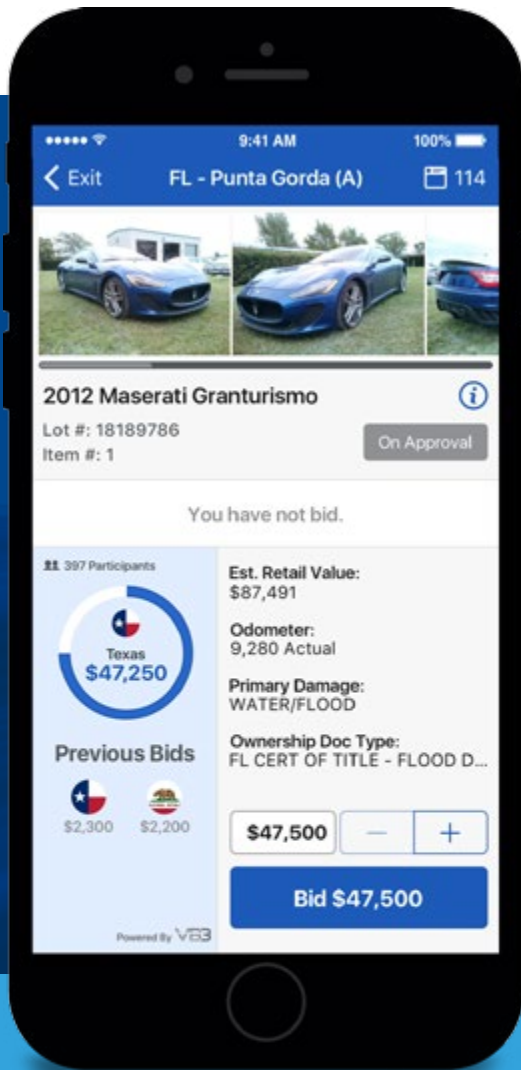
9:41 AM
100%
Exit
FL - Punta Gorda (A)
114
2012 Maserati Granturismo
Lot #: 18189786
Item #: 1
On Approval
You have not bid.
397 Participants
Texas
$47,250
Previous Bids
$2,300
$2,200
Powered By VB3
Est. Retail Value:
$87,491
Odometer:
9,280 Actual
Primary Damage:
WATER/FLOOD
Ownership Doc Type:
FL CERT OF TITLE - FLOOD D...
$47,500
−
+
Bid $47,500